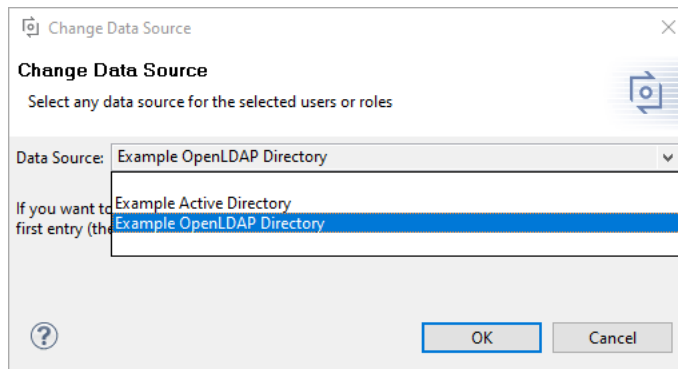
Change Data Source

Change Data Source

Select any data source for the selected users or roles

Data Source: Example OpenLDAP Directory

If you want to
first entry (the

Example Active Directory
Example OpenLDAP Directory

?

OK

Cancel